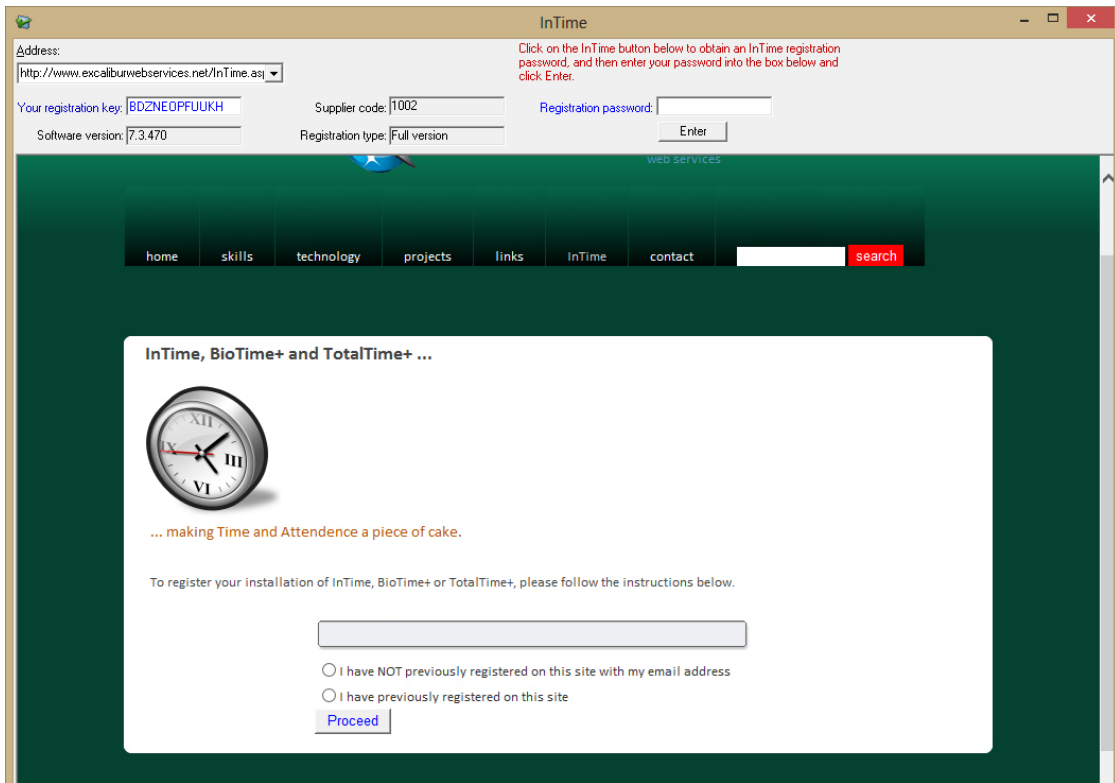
InTime

Address:
http://www.excaliburwebservices.net/InTime.as|

Click on the InTime button below to obtain an InTime registration password, and then enter your password into the box below and click Enter.

Your registration key: BDZNEOPFUUKH
Supplier code: 1002
Registration password:
Software version: 7.3.470
Registration type: Full version
Enter

web services

home | skills | technology | projects | links | InTime | contact | search

InTime, BioTime+ and TotalTime+ ...

XII IX III VI

... making Time and Attendence a piece of cake.

To register your installation of InTime, BioTime+ or TotalTime+, please follow the instructions below.

I have NOT previously registered on this site with my email address
I have previously registered on this site
Proceed